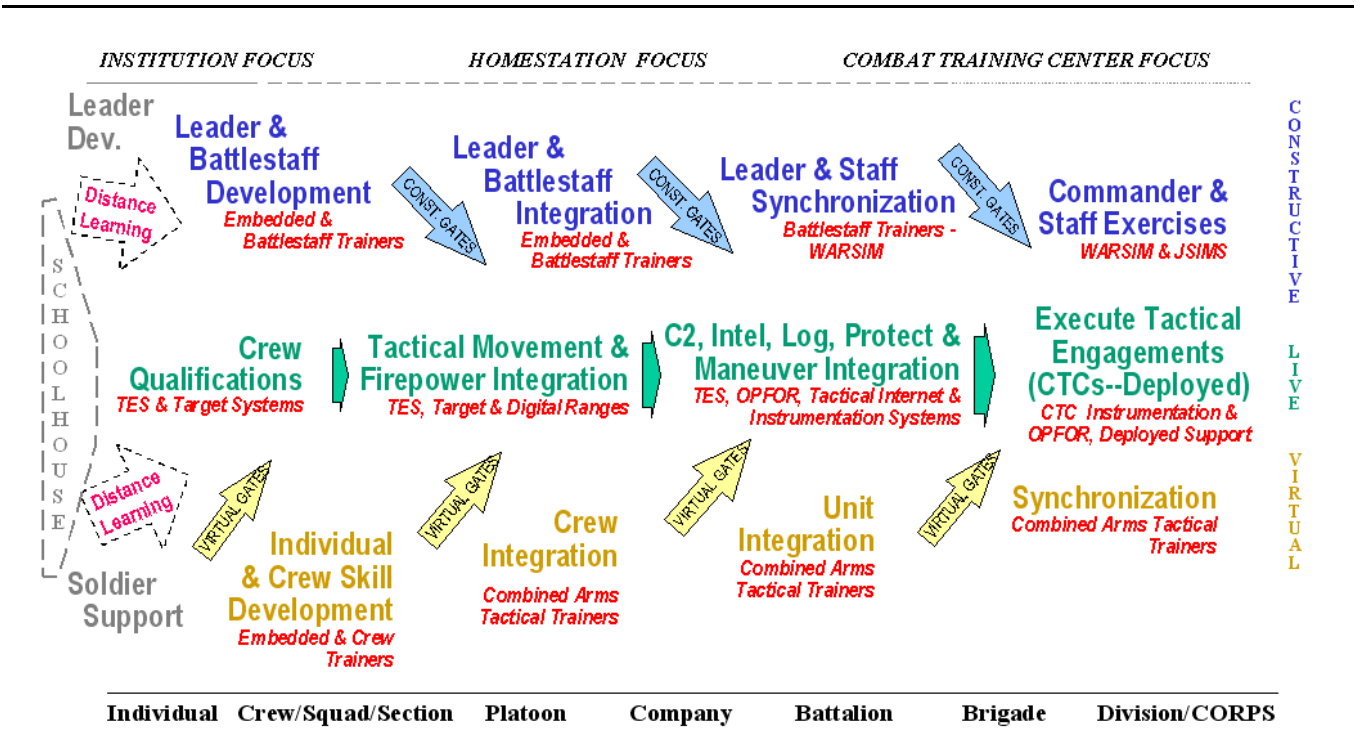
INSTITUTION FOCUS HOMESTATION FOCUS COMBAT TRAINING CENTER FOCUS

Leader Dev.

Distance Learning

SCHOOLHOUSE

Soldier Support

Distance Learning

Leader & Battlestaff Development
Embedded & Battlestaff Trainers

CONST. GATES

Leader & Battlestaff Integration
Embedded & Battlestaff Trainers

CONST. GATES

Leader & Staff Synchronization
Battlestaff Trainers - WARSIM

CONST. GATES

Commander & Staff Exercises
WARSIM & JSIMS

CONSTRUCTIVE

Crew Qualifications
TES & Target Systems

Tactical Movement & Firepower Integration
TES, Target & Digital Ranges

C2, Intel, Log, Protect & Maneuver Integration
TES, OPFOR, Tactical Internet & Instrumentation Systems

Execute Tactical Engagements (CTCs--Deployed)
CTC Instrumentation & OPFOR, Deployed Support

LIVE

VIRTUAL GATES

Individual & Crew Skill Development
Embedded & Crew Trainers

VIRTUAL GATES

Crew Integration
Combined Arms Tactical Trainers

VIRTUAL GATES

Unit Integration
Combined Arms Tactical Trainers

VIRTUAL GATES

Synchronization
Combined Arms Tactical Trainers

VIRTUAL

Individual Crew/Squad/Section Platoon Company Battalion Brigade Division/CORPS